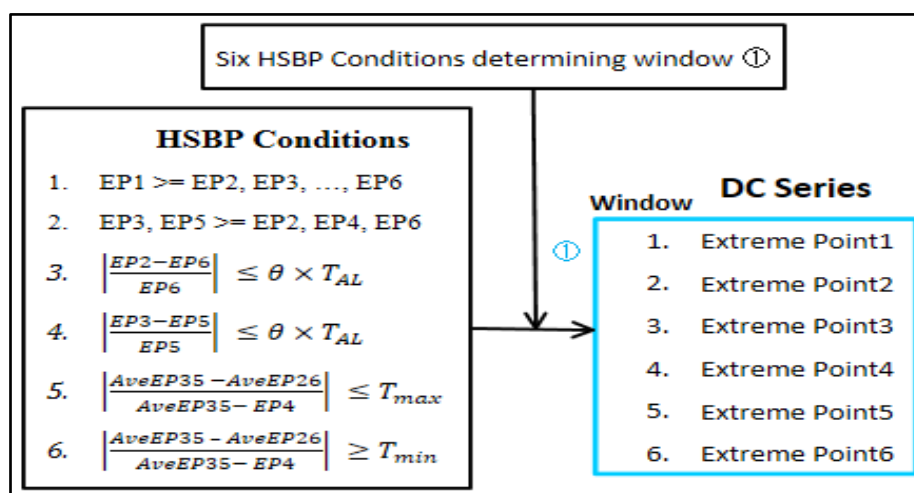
Six HSBP Conditions determining window ①

HSBP Conditions

1. EP1 >= EP2, EP3, …, EP6
2. EP3, EP5 >= EP2, EP4, EP6
3. $\left|\frac{EP2-EP6}{EP6}\right| \leq \theta \times T_{AL}$
4. $\left|\frac{EP3-EP5}{EP5}\right| \leq \theta \times T_{AL}$
5. $\left|\frac{AveEP35-AveEP26}{AveEP35-EP4}\right| \leq T_{max}$
6. $\left|\frac{AveEP35-AveEP26}{AveEP35-EP4}\right| \geq T_{min}$

Window

DC Series

①

1. Extreme Point1
2. Extreme Point2
3. Extreme Point3
4. Extreme Point4
5. Extreme Point5
6. Extreme Point6